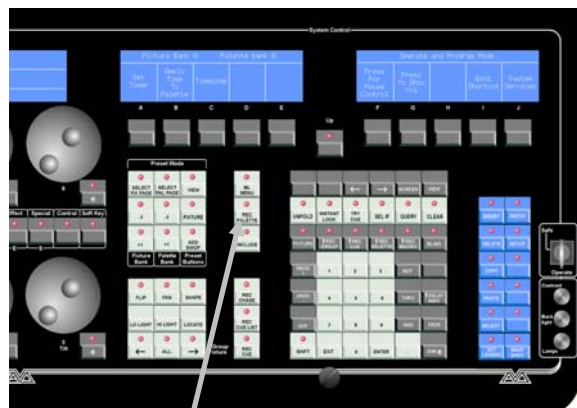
System Control

Picture Bank 0    Palette Bank 0

Set Timer    Apply Time To Palette    Timecode

Operate and Program Mode

Press For House Control    Press To Show VGS    Quit Shortcut    System Services

A B C D E    F G H I J

Up

Preset Mode

SELECT FIX PAGE    SELECT PAL PAGE    VIEW
-1    -1    FIXTURE
+1    +1    ADD SHOP
Fixture Bank    Palette Bank    Preset Buttons

FLIP    FAN    SHAPE
LO LIGHT    HI LIGHT    LOCATE
ALL
Group fixture

ML MENU
REC PALETTE
INCLUDE

REC CHASE
REC CUE LIST
REC CUE

UNFOLD    INSTANT LOOK    TRY CUE    SEL IF    QUERY    CLEAR
FUTURE    REC GROUP    REC SCENE    REC PALETTE    REC MACRO    BLIND
1 2 3
4 5 6    THRU
7 8 9    AND    PAGE
SHIFT    EXIT    0    ENTER

INSERT    PATCH
DELETE    SETUP
COPY
PASTE
SELECT

Safe
Operate
Contrast
Back light
Lamps

Effect    Special    Control    Soft Key